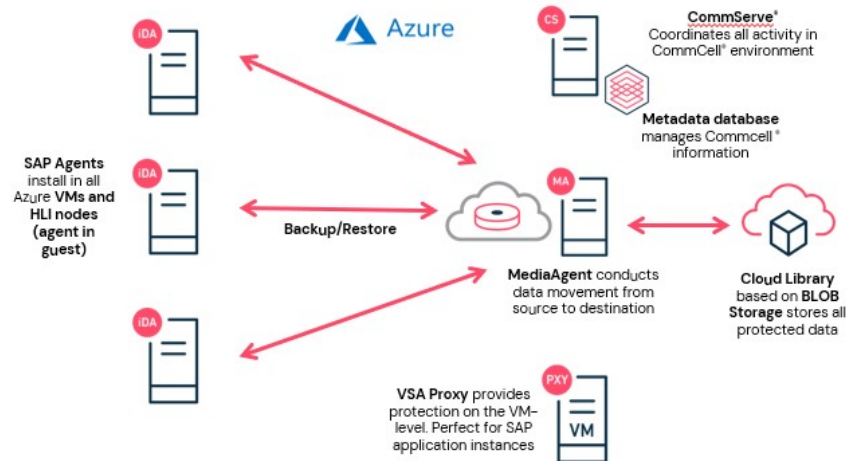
iDA

Azure

CS

CommServe®
Coordinates all activity in CommCell® environment

Metadata database manages Commcell® information

SAP Agents install in all Azure VMs and HLI nodes (agent in guest)

iDA

Backup/Restore

MA

MediaAgent conducts data movement from source to destination

Cloud Library based on BLOB Storage stores all protected data

iDA

VSA Proxy provides protection on the VM-level. Perfect for SAP application instances

PXY

VM